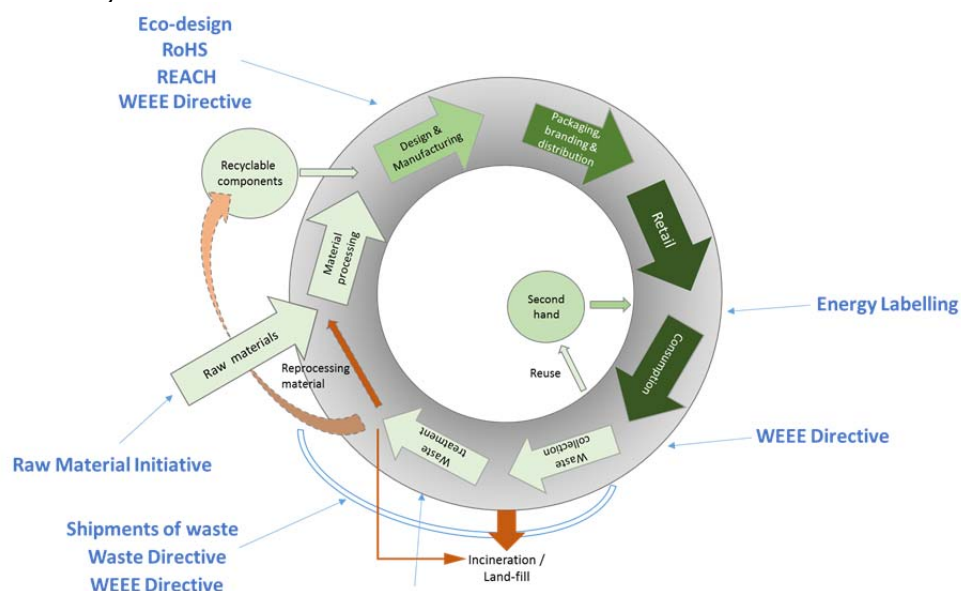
Eco-design
RoHS
REACH
WEEE Directive

Recyclable components

Design & Manufacturing

Packaging, branding & distribution

Retail

Material processing

Second hand

Energy Labelling

Raw materials

Reprocessing material

Reuse

Consumption

Waste treatment

Waste collection

WEEE Directive

Raw Material Initiative

Shipments of waste
Waste Directive
WEEE Directive

Incineration / Land-fill